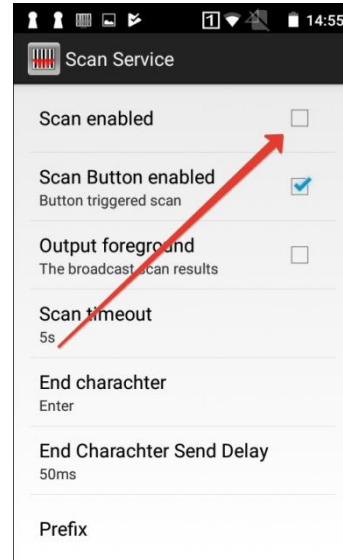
1 14:55

Scan Service

Scan enabled

Scan Button enabled
Button triggered scan

Output foreground
The broadcast scan results

Scan timeout
5s

End charachter
Enter

End Charachter Send Delay
50ms

Prefix